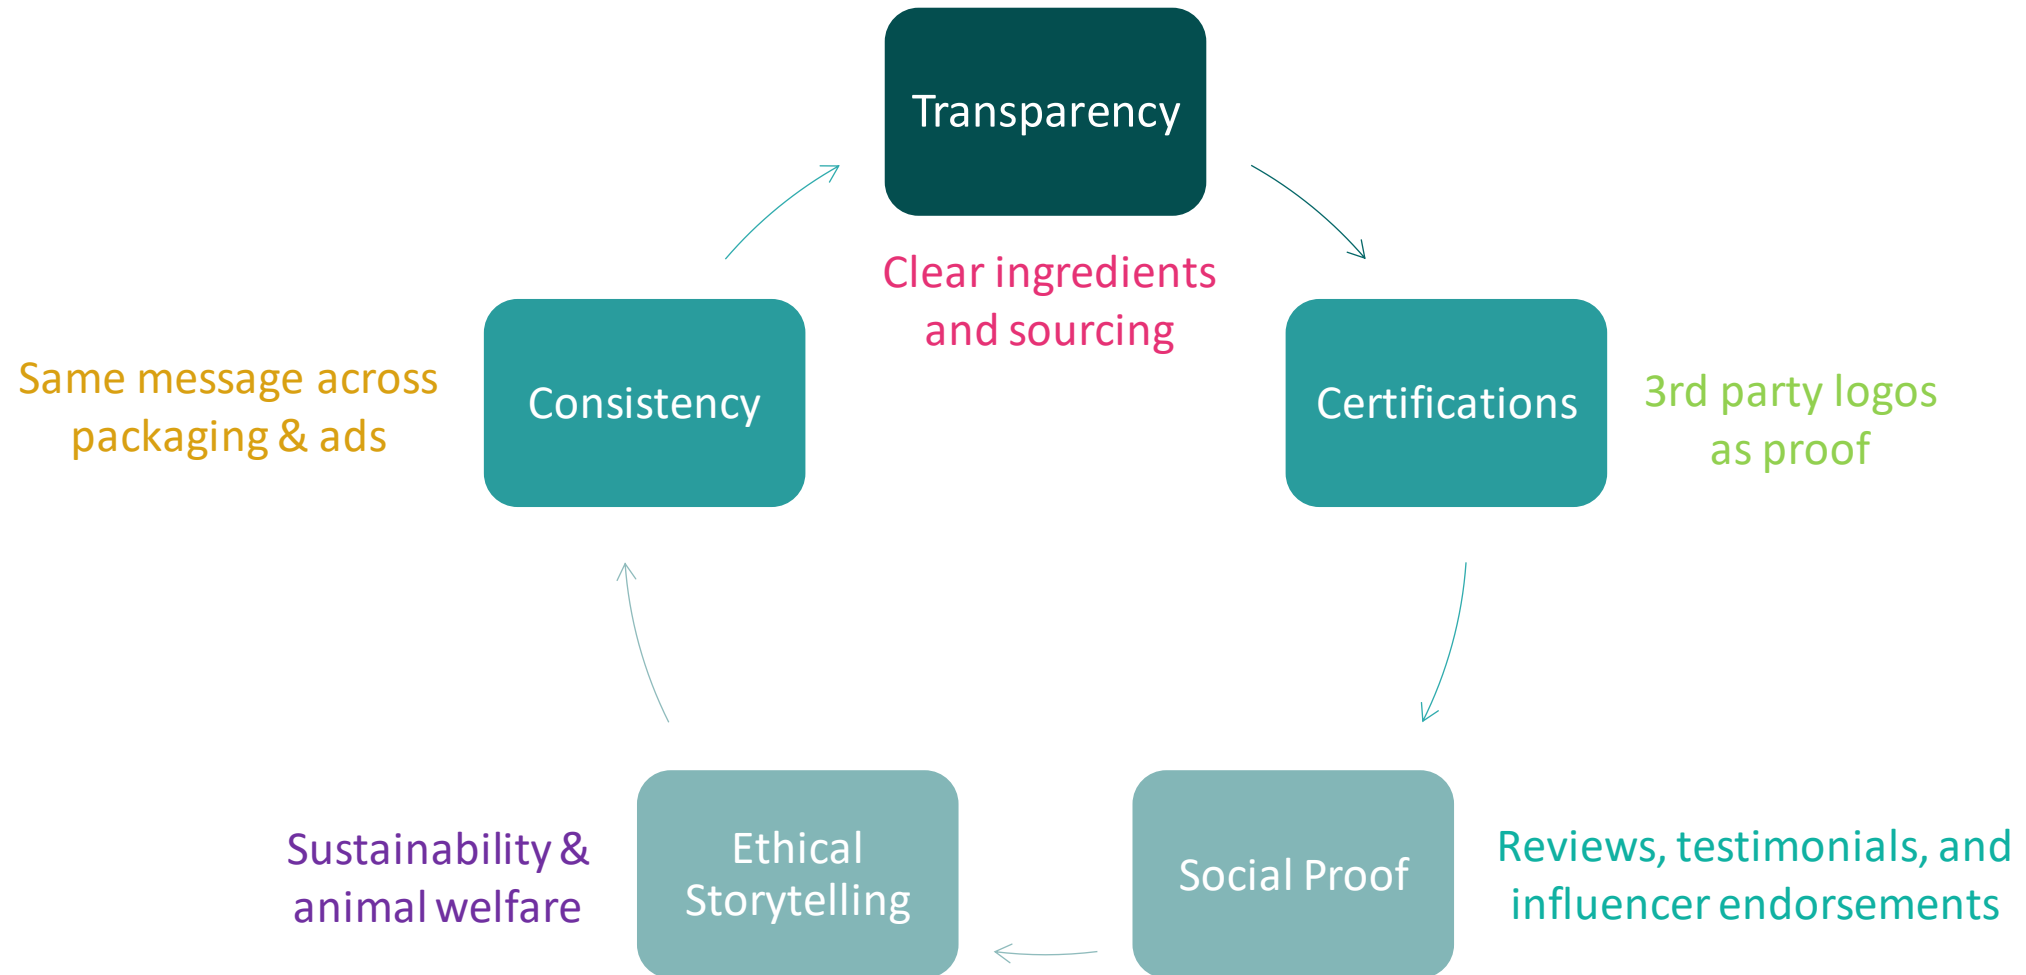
Transparency

Clear ingredients and sourcing

Certifications

3rd party logos as proof

Social Proof

Reviews, testimonials, and influencer endorsements

Ethical Storytelling

Sustainability & animal welfare

Consistency

Same message across packaging & ads